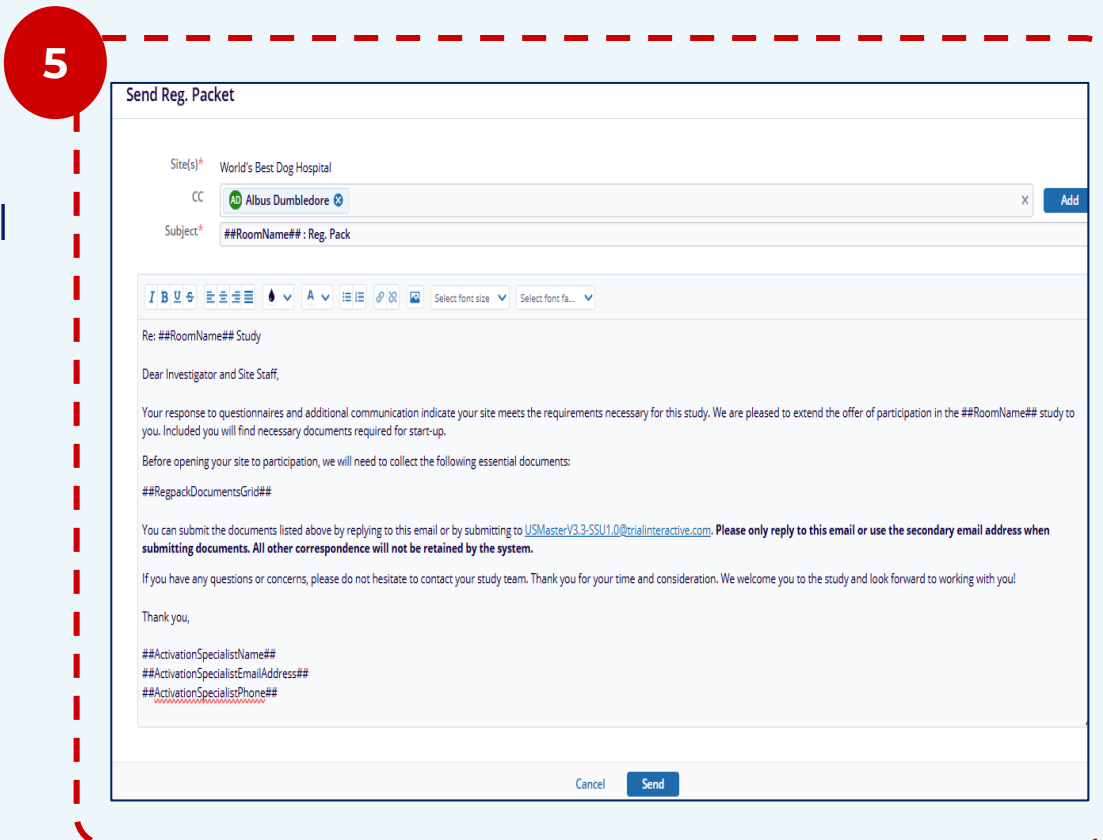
5

Send Reg. Packet

Site(s)* World's Best Dog Hospital

CC AD Albus Dumbledore × Add

Subject* ##RoomName## : Reg. Pack

I B U S A Select font size Select font fa...

Re: ##RoomName## Study

Dear Investigator and Site Staff,

Your response to questionnaires and additional communication indicate your site meets the requirements necessary for this study. We are pleased to extend the offer of participation in the ##RoomName## study to you. Included you will find necessary documents required for start-up.

Before opening your site to participation, we will need to collect the following essential documents:

##RegpackDocumentsGrid##

You can submit the documents listed above by replying to this email or by submitting to USMasterV3.3-SSU1.0@trialinteractive.com. **Please only reply to this email or use the secondary email address when submitting documents. All other correspondence will not be retained by the system.**

If you have any questions or concerns, please do not hesitate to contact your study team. Thank you for your time and consideration. We welcome you to the study and look forward to working with you!

Thank you,

##ActivationSpecialistName##
##ActivationSpecialistEmailAddress##
##ActivationSpecialistPhone##

Cancel Send